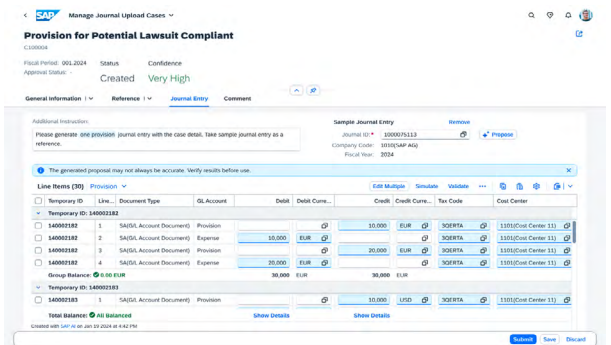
SAP Manage Journal Upload Cases

Provision for Potential Lawsuit Compliant

C100004

Fiscal Period: 001.2024
Approval Status: -

Status
Created

Confidence
Very High

General Information | Reference | Journal Entry | Comment

Additional Instruction:
Please generate one provision journal entry with the case detail. Take sample journal entry as a reference.

Sample Journal Entry
Remove
Journal ID: * 1000075113
Propose
Company Code: 1010(SAP AG)
Fiscal Year: 2024

The generated proposal may not always be accurate. Verify results before use.

Line Items (30) Provision
Edit Multiple Simulate Validate

| | Temporary ID | Line... | Document Type | GL Account | Debit | Debit Curre... | Credit | Credit Curre... | Tax Code | Cost Center |
|---|---|---|---|---|---|---|---|---|---|---|
| | Temporary ID: 140002182 | | | | | | | | | |
| | 140002182 | 1 | SA(G/L Account Document) | Provision | | | 10,000 | EUR | 3QERTA | 1101(Cost Center 11) |
| | 140002182 | 2 | SA(G/L Account Document) | Expense | 10,000 | EUR | | | 3QERTA | 1101(Cost Center 11) |
| | 140002182 | 3 | SA(G/L Account Document) | Provision | | | 20,000 | EUR | 3QERTA | 1101(Cost Center 11) |
| | 140002182 | 4 | SA(G/L Account Document) | Expense | 20,000 | EUR | | | 3QERTA | 1101(Cost Center 11) |
| | Group Balance: 0.00 EUR | | | | 30,000 | EUR | 30,000 | EUR | | |
| | Temporary ID: 140002183 | | | | | | | | | |
| | 140002183 | 1 | SA(G/L Account Document) | Provision | | | 10,000 | USD | 3QERTA | 1101(Cost Center 11) |
| | Total Balance: All Balanced | | | | Show Details | | Show Details | | | |

Created with SAP AI on Jan 19 2024 at 4:42 PM

Submit Save Discard